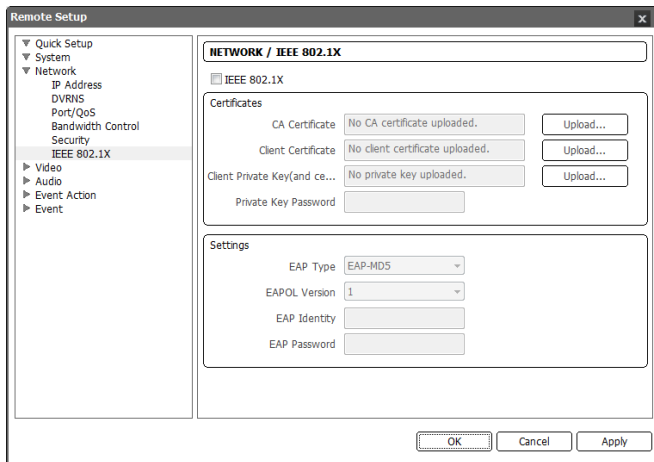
Remote Setup

▼ Quick Setup
▼ System
▼ Network
IP Address
DVRNS
Port/QoS
Bandwidth Control
Security
IEEE 802.1X
▶ Video
▶ Audio
▶ Event Action
▶ Event

NETWORK / IEEE 802.1X

IEEE 802.1X

Certificates

CA Certificate | No CA certificate uploaded. | Upload...
Client Certificate | No client certificate uploaded. | Upload...
Client Private Key(and ce... | No private key uploaded. | Upload...
Private Key Password

Settings

EAP Type | EAP-MD5
EAPOL Version | 1
EAP Identity
EAP Password

OK
Cancel
Apply